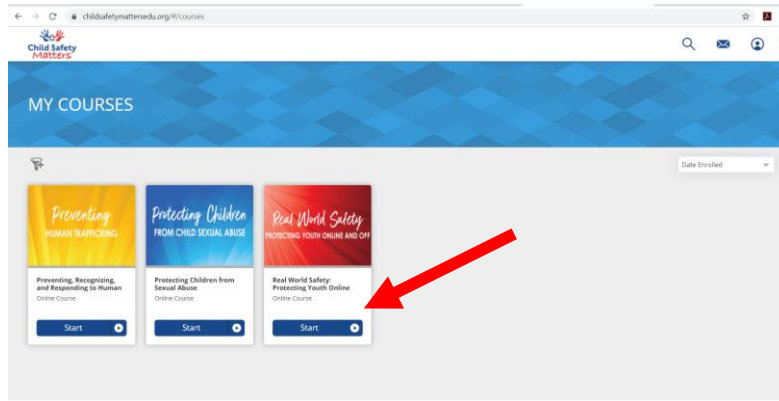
childsafetymattersedu.org/#/courses

Child Safety Matters

MY COURSES

Date Enrolled

Preventing HUMAN TRAFFICKING

Preventing, Recognizing, and Responding to Human
Online Course

Start

Protecting Children FROM CHILD SEXUAL ABUSE

Protecting Children from Sexual Abuse
Online Course

Start

Real World Safety PROTECTING YOUTH ONLINE AND OFF

Real World Safety: Protecting Youth Online
Online Course

Start